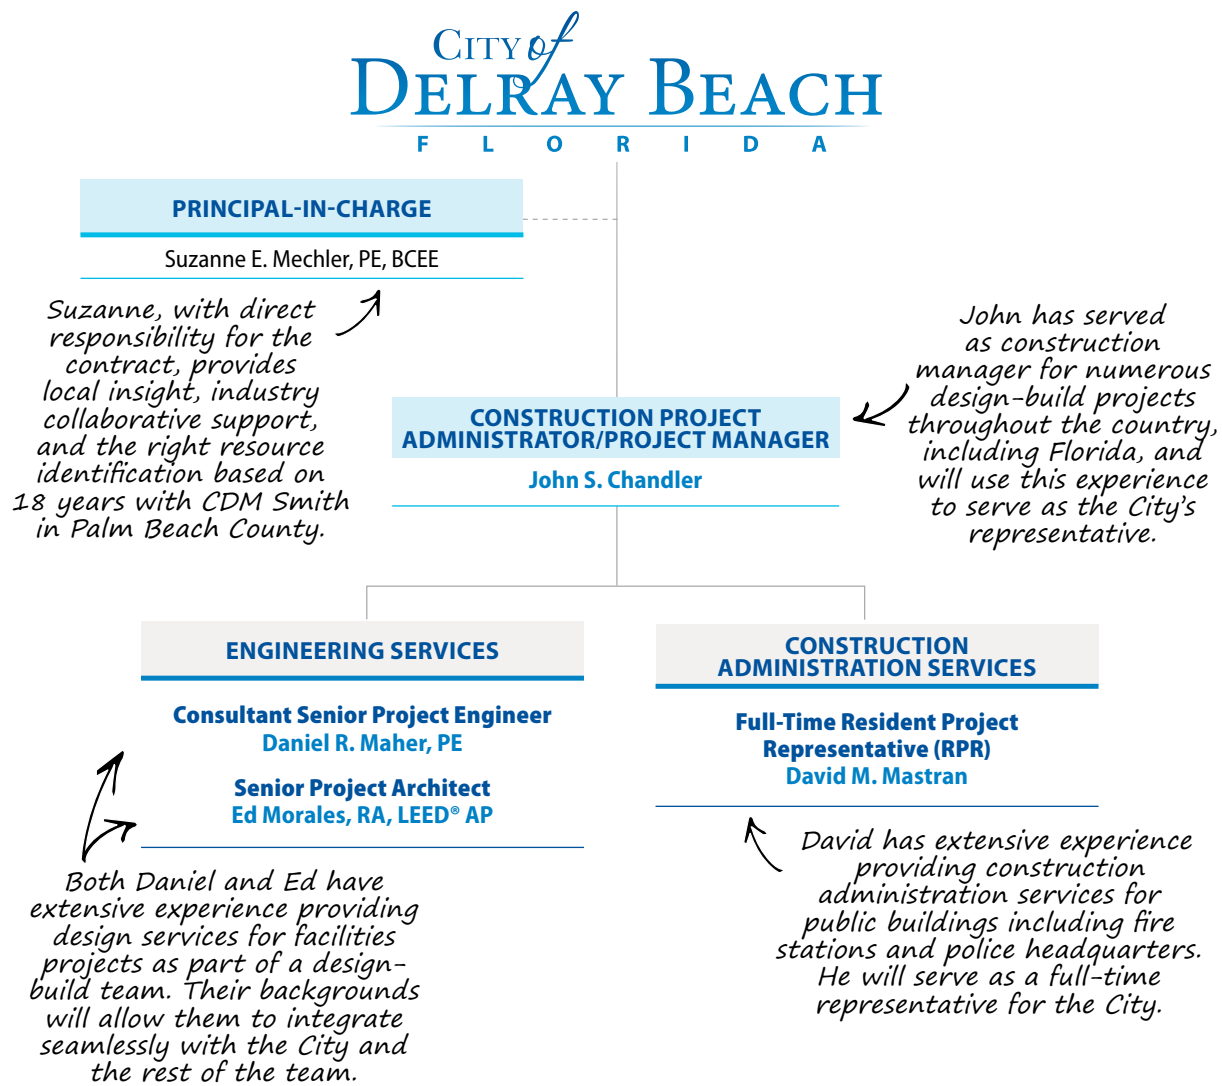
CITY of DELRAY BEACH
F L O R I D A

PRINCIPAL-IN-CHARGE

Suzanne E. Mechler, PE, BCEE

Suzanne, with direct responsibility for the contract, provides local insight, industry collaborative support, and the right resource identification based on 18 years with CDM Smith in Palm Beach County.

CONSTRUCTION PROJECT ADMINISTRATOR/PROJECT MANAGER

John S. Chandler

John has served as construction manager for numerous design-build projects throughout the country, including Florida, and will use this experience to serve as the City's representative.

ENGINEERING SERVICES

Consultant Senior Project Engineer
Daniel R. Maher, PE

Senior Project Architect
Ed Morales, RA, LEED® AP

CONSTRUCTION ADMINISTRATION SERVICES

Full-Time Resident Project Representative (RPR)
David M. Mastran

Both Daniel and Ed have extensive experience providing design services for facilities projects as part of a design-build team. Their backgrounds will allow them to integrate seamlessly with the City and the rest of the team.

David has extensive experience providing construction administration services for public buildings including fire stations and police headquarters. He will serve as a full-time representative for the City.